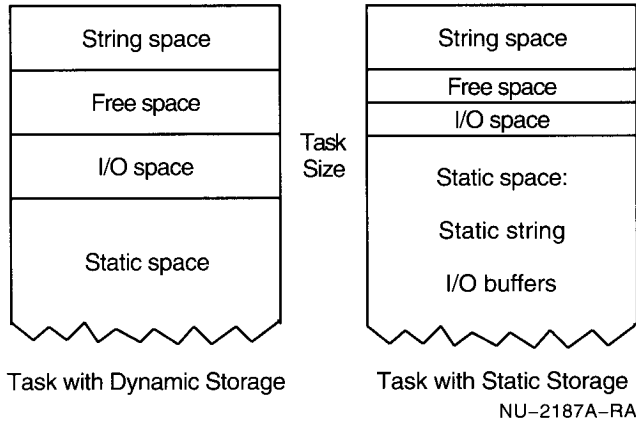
String space

Free space

I/O space

Static space

Task Size

String space

Free space

I/O space

Static space:

Static string

I/O buffers

Task with Dynamic Storage

Task with Static Storage

NU–2187A–RA